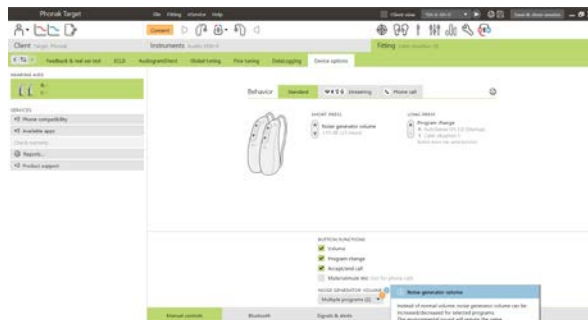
Phonak Target

File Fitting eSolution Help

Client Target, Phonak

Instruments

Fitting

Feedback & real ear test

RECD

AudiogramDirect

Global tuning

Fine tuning

Datalogging

Device options

HEARING AIDS

SERVICES

Phone compatibility

Available apps

Reports...

Product support

Behavior

Standard

Streaming

Phone call

SHORT PRESS

Noise generator volume

LONG PRESS

Program change

BUTTON FUNCTIONS

Volume

Program change

Accept/end call

NOISE GENERATOR VOLUME

Multiple programs (2)

Noise generator volume

Manual controls

Bluetooth

Signals & alerts